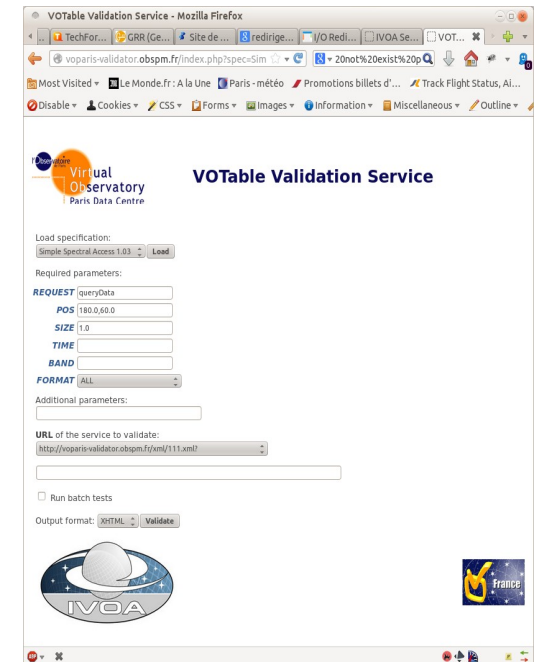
VOTable Validation Service - Mozilla Firefox

TechFor... GRR (Ge... Site de ... redirige... I/O Redi... IVOA Se... VOT...

voparis-validator.obspm.fr/index.php?spec=Sim

20not%20exist%20p

Most Visited ▾ Le Monde.fr : A la Une Paris - météo Promotions billets d'... Track Flight Status, Ai...

Disable ▾ Cookies ▾ CSS ▾ Forms ▾ Images ▾ Information ▾ Miscellaneous ▾ Outline ▾

l'Observatoire
Virtual Observatory
Paris Data Centre

VOTable Validation Service

Load specification:
Simple Spectral Access 1.03 Load

Required parameters:

REQUEST queryData
POS 180.0,60.0
SIZE 1.0
TIME
BAND
FORMAT ALL

Additional parameters:

URL of the service to validate:
http://voparis-validator.obspm.fr/xml/111.xml?

Run batch tests

Output format: XHTML Validate

IVOA

France